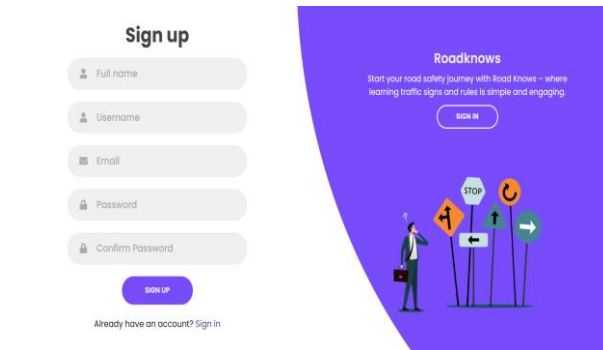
Sign up

Full name

Username

Email

Password

Confirm Password

SIGN UP

Already have an account? Sign in

Roadknows

Start your road safety journey with Road Knows – where learning traffic signs and rules is simple and engaging.

SIGN IN

STOP